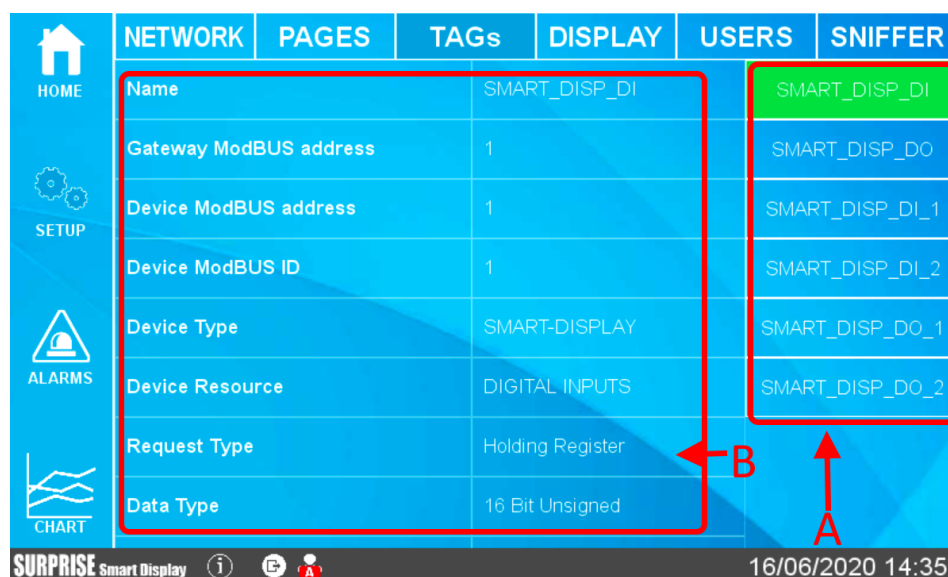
HOME

SETUP

ALARMS

CHART

NETWORK | PAGES | TAGs | DISPLAY | USERS | SNIFFER

| | |
|---|---|
| Name | SMART_DISP_DI |
| Gateway ModBUS address | 1 |
| Device ModBUS address | 1 |
| Device ModBUS ID | 1 |
| Device Type | SMART-DISPLAY |
| Device Resource | DIGITAL INPUTS |
| Request Type | Holding Register |
| Data Type | 16 Bit Unsigned |

SMART_DISP_DI
SMART_DISP_DO
SMART_DISP_DI_1
SMART_DISP_DI_2
SMART_DISP_DO_1
SMART_DISP_DO_2

B

A

SURPRISE Smart Display

A

16/06/2020 14:35